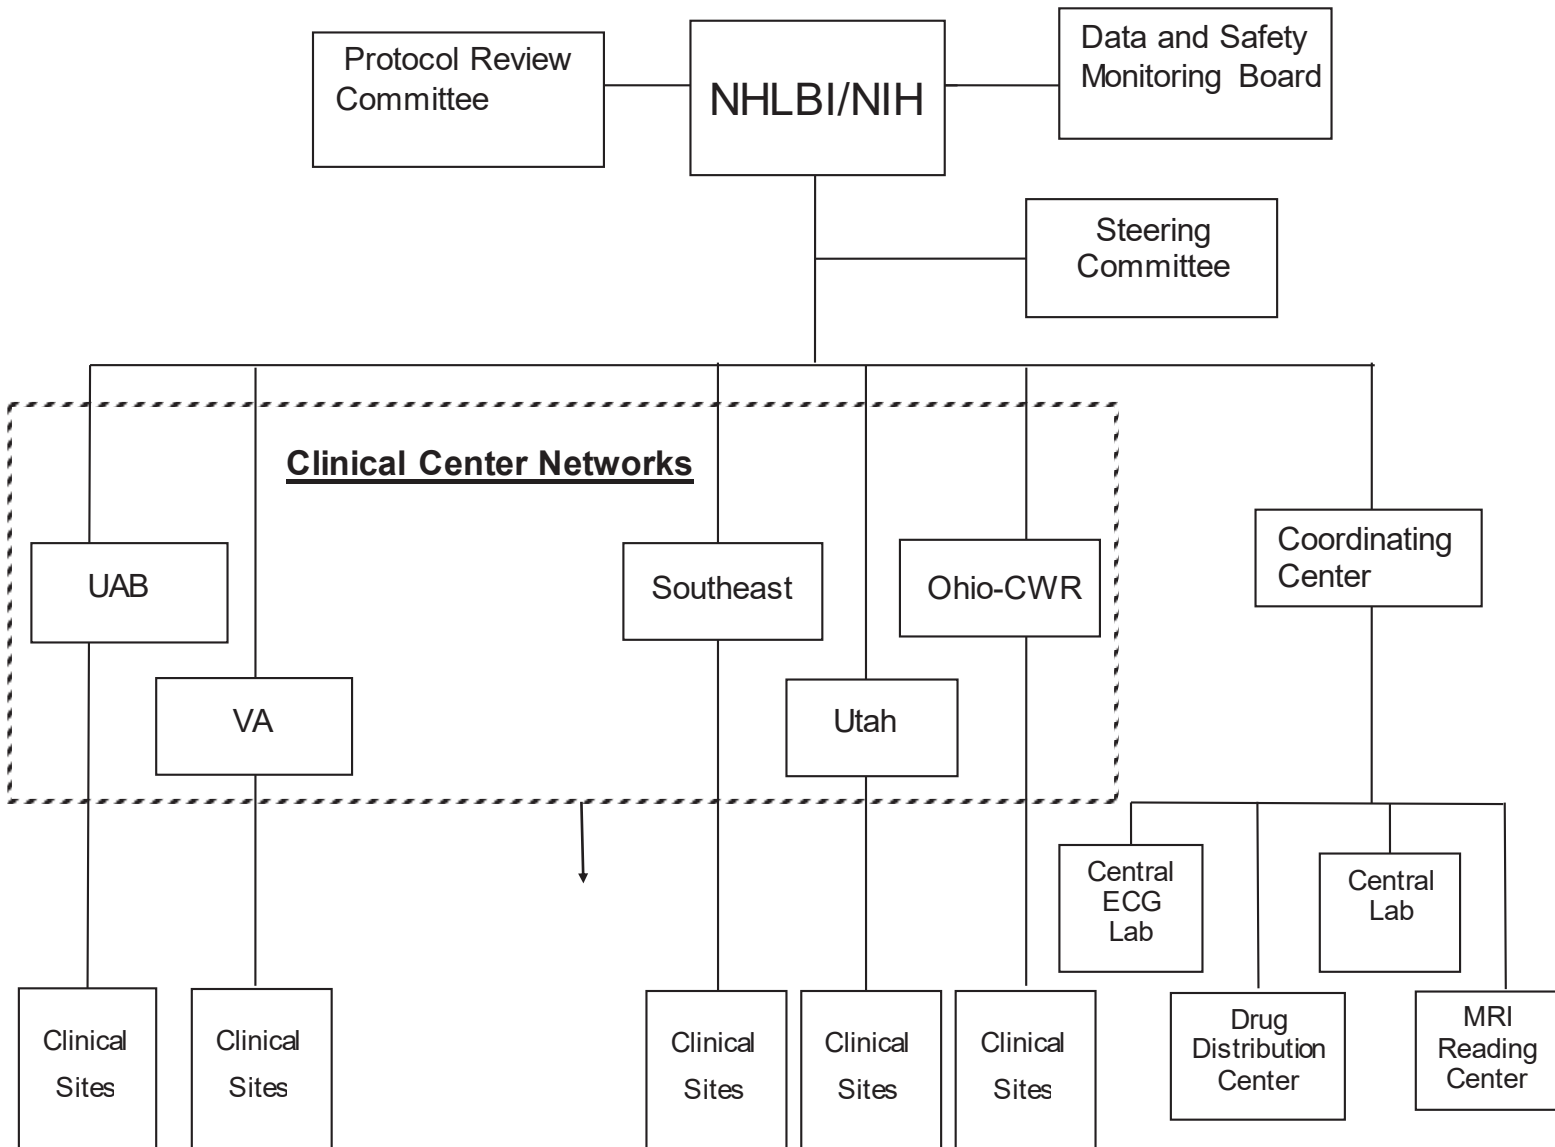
Protocol Review Committee

NHLBI/NIH

Data and Safety Monitoring Board

Steering Committee

Clinical Center Networks

UAB

VA

Southeast

Utah

Ohio-CWR

Coordinating Center

Central ECG Lab

Central Lab

Drug Distribution Center

MRI Reading Center

Clinical Sites

Clinical Sites

Clinical Sites

Clinical Sites

Clinical Sites